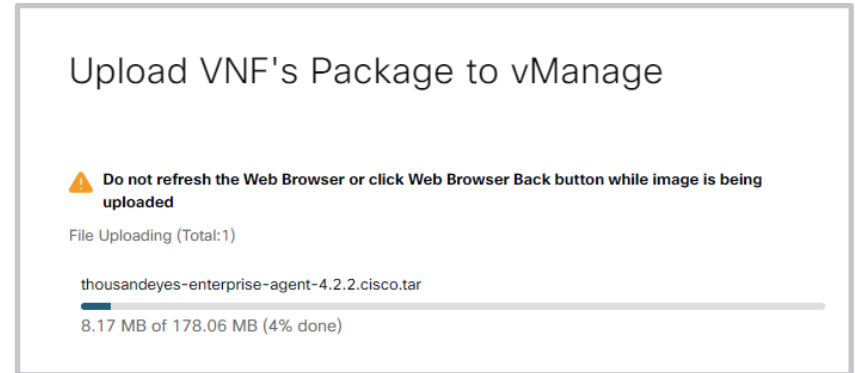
Upload VNF's Package to vManage

Do not refresh the Web Browser or click Web Browser Back button while image is being uploaded

File Uploading (Total:1)

thousandeyes-enterprise-agent-4.2.2.cisco.tar

8.17 MB of 178.06 MB (4% done)